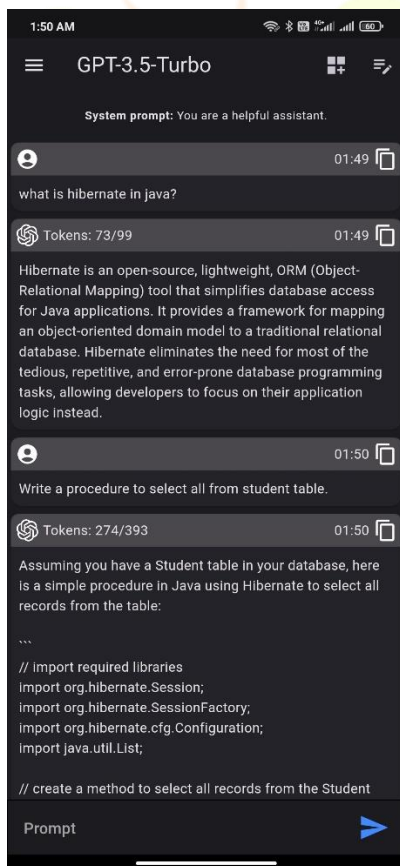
1:50 AM

GPT-3.5-Turbo

System prompt: You are a helpful assistant.

01:49

what is hibernate in java?

Tokens: 73/99

01:49

Hibernate is an open-source, lightweight, ORM (Object-Relational Mapping) tool that simplifies database access for Java applications. It provides a framework for mapping an object-oriented domain model to a traditional relational database. Hibernate eliminates the need for most of the tedious, repetitive, and error-prone database programming tasks, allowing developers to focus on their application logic instead.

01:50

Write a procedure to select all from student table.

Tokens: 274/393

01:50

Assuming you have a Student table in your database, here is a simple procedure in Java using Hibernate to select all records from the table:

```

// import required libraries
import org.hibernate.Session;
import org.hibernate.SessionFactory;
import org.hibernate.cfg.Configuration;
import java.util.List;

// create a method to select all records from the Student

Prompt